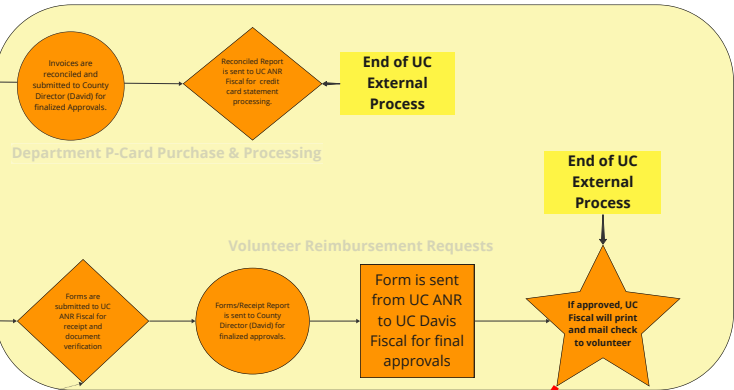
Invoices are reconciled and submitted to County Director (David) for finalized Approvals.

Reconciled Report is sent to UC ANR Fiscal for credit card statement processing.

End of UC External Process

Department P-Card Purchase & Processing

End of UC External Process

Volunteer Reimbursement Requests

Forms are submitted to UC ANR Fiscal for receipt and document verification

Forms/Receipt Report is sent to County Director (David) for finalized approvals.

Form is sent from UC ANR to UC Davis Fiscal for final approvals

If approved, UC Fiscal will print and mail check to volunteer